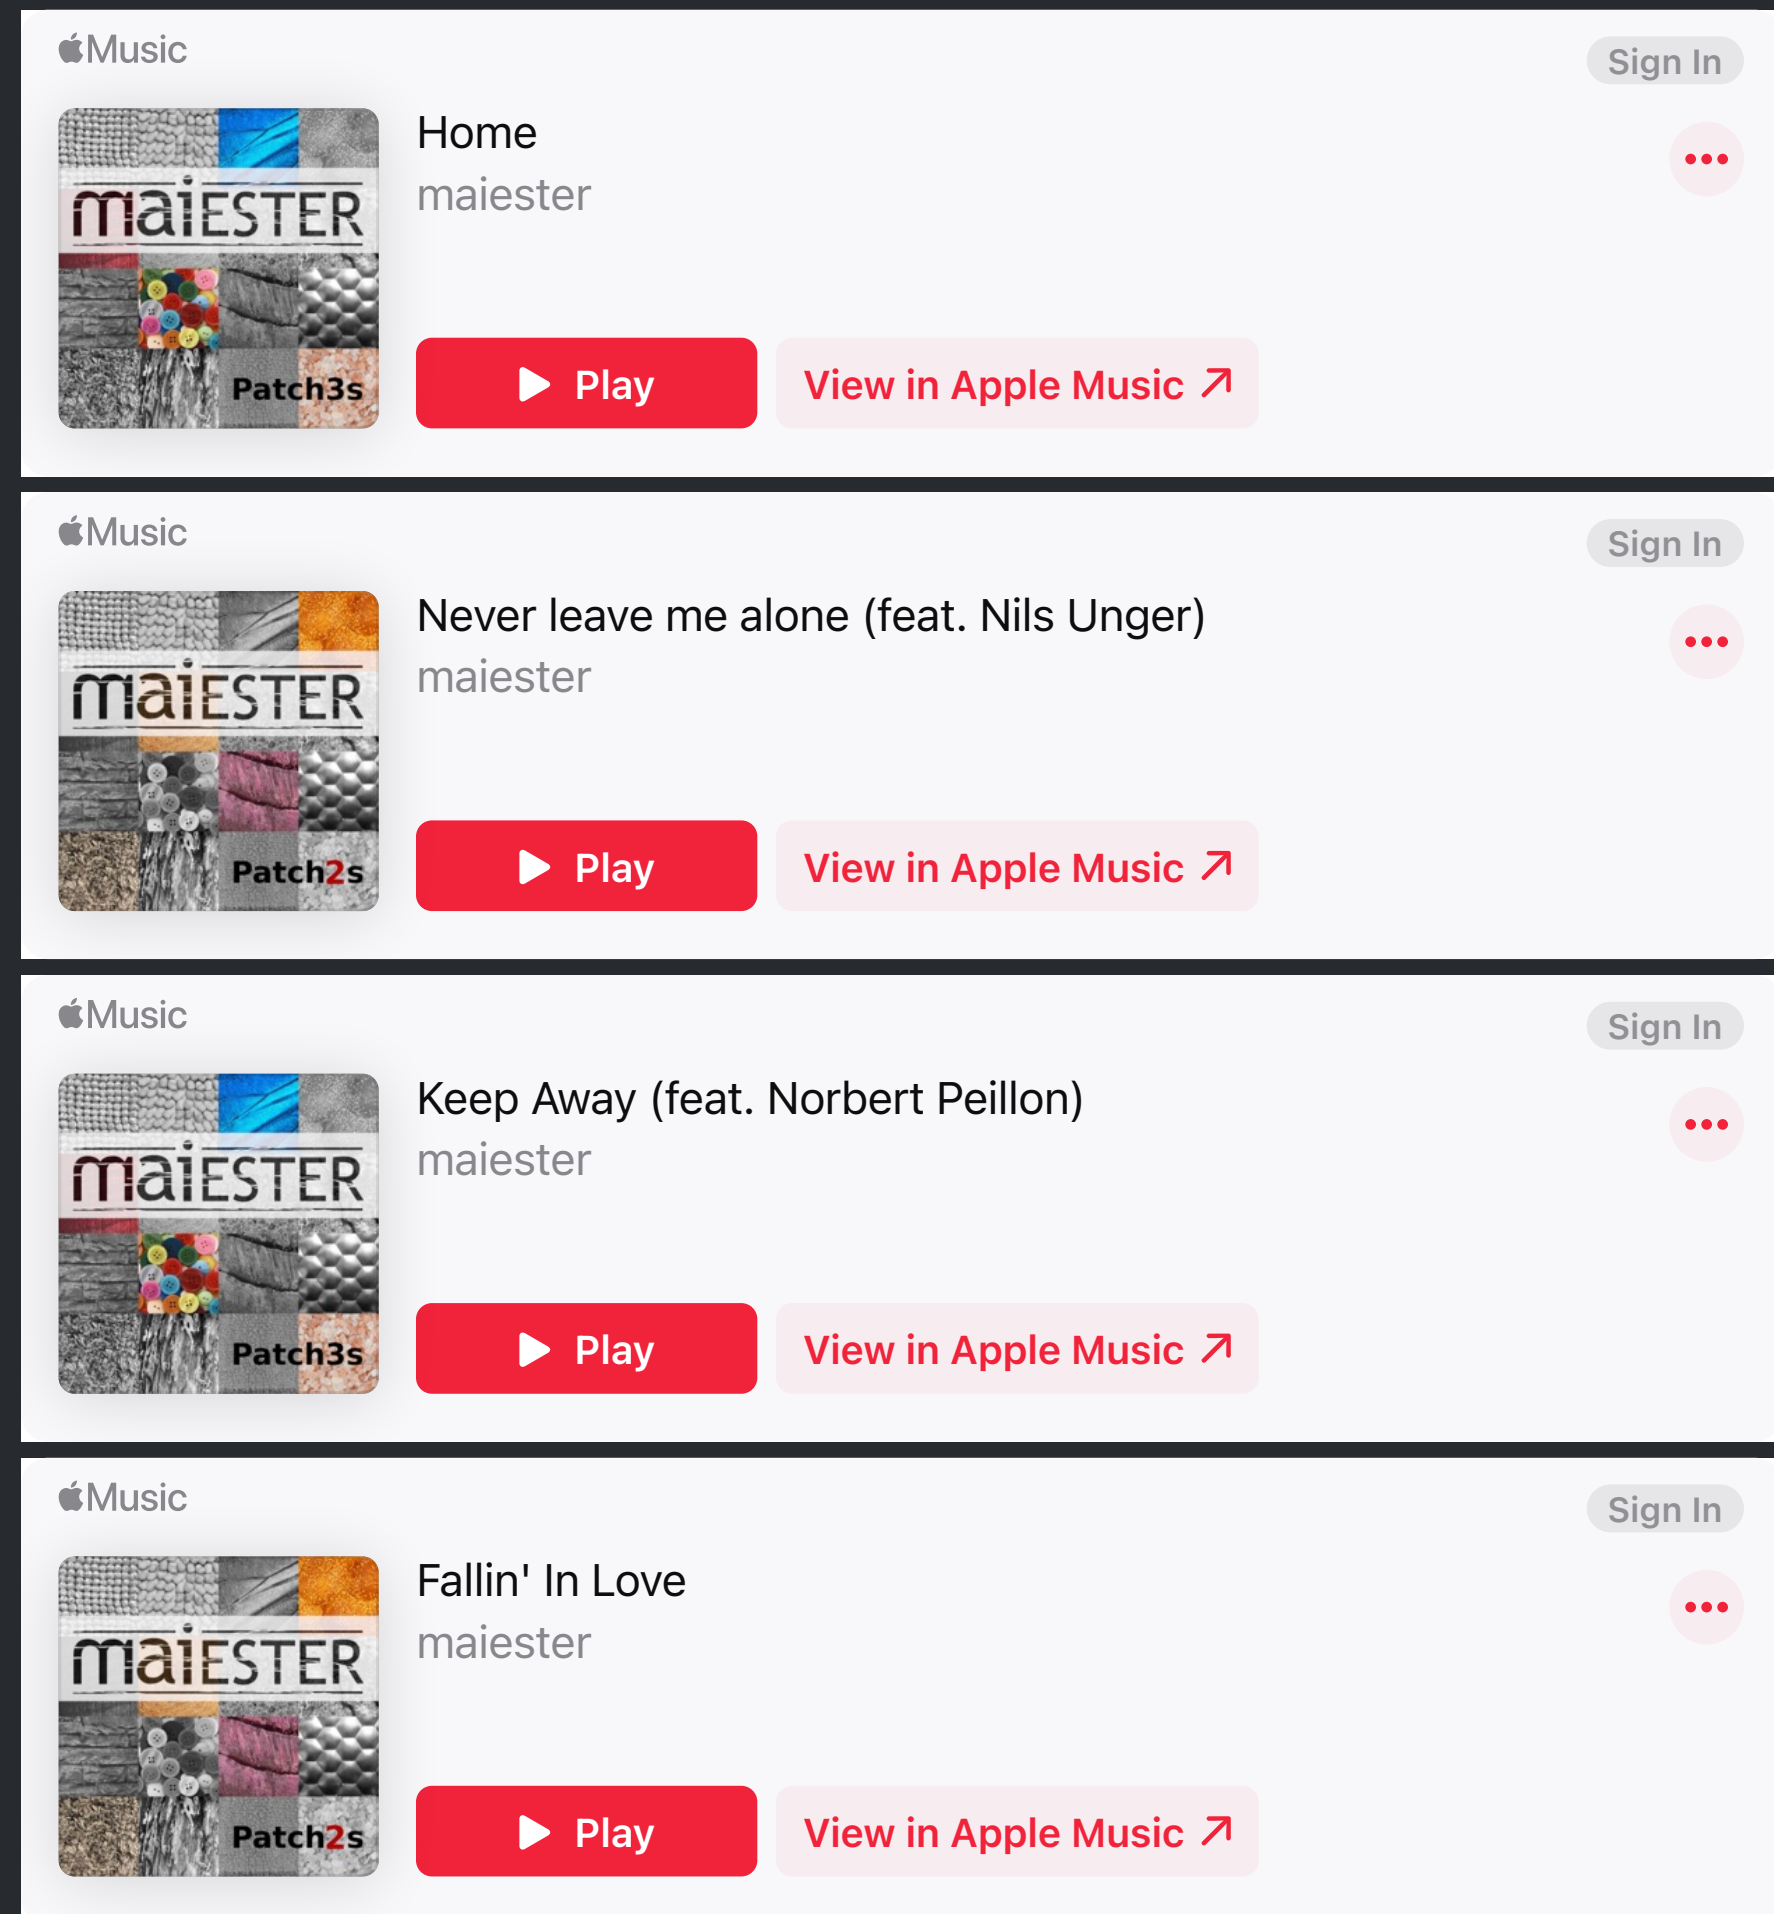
Music

Sign In

maiESTER
Patch3s

Home
maiester

Play

View in Apple Music ↗

Music

Sign In

maiESTER
Patch2s

Never leave me alone (feat. Nils Unger)
maiester

Play

View in Apple Music ↗

Music

Sign In

maiESTER
Patch3s

Keep Away (feat. Norbert Peillon)
maiester

Play

View in Apple Music ↗

Music

Sign In

maiESTER
Patch2s

Fallin' In Love
maiester

Play

View in Apple Music ↗